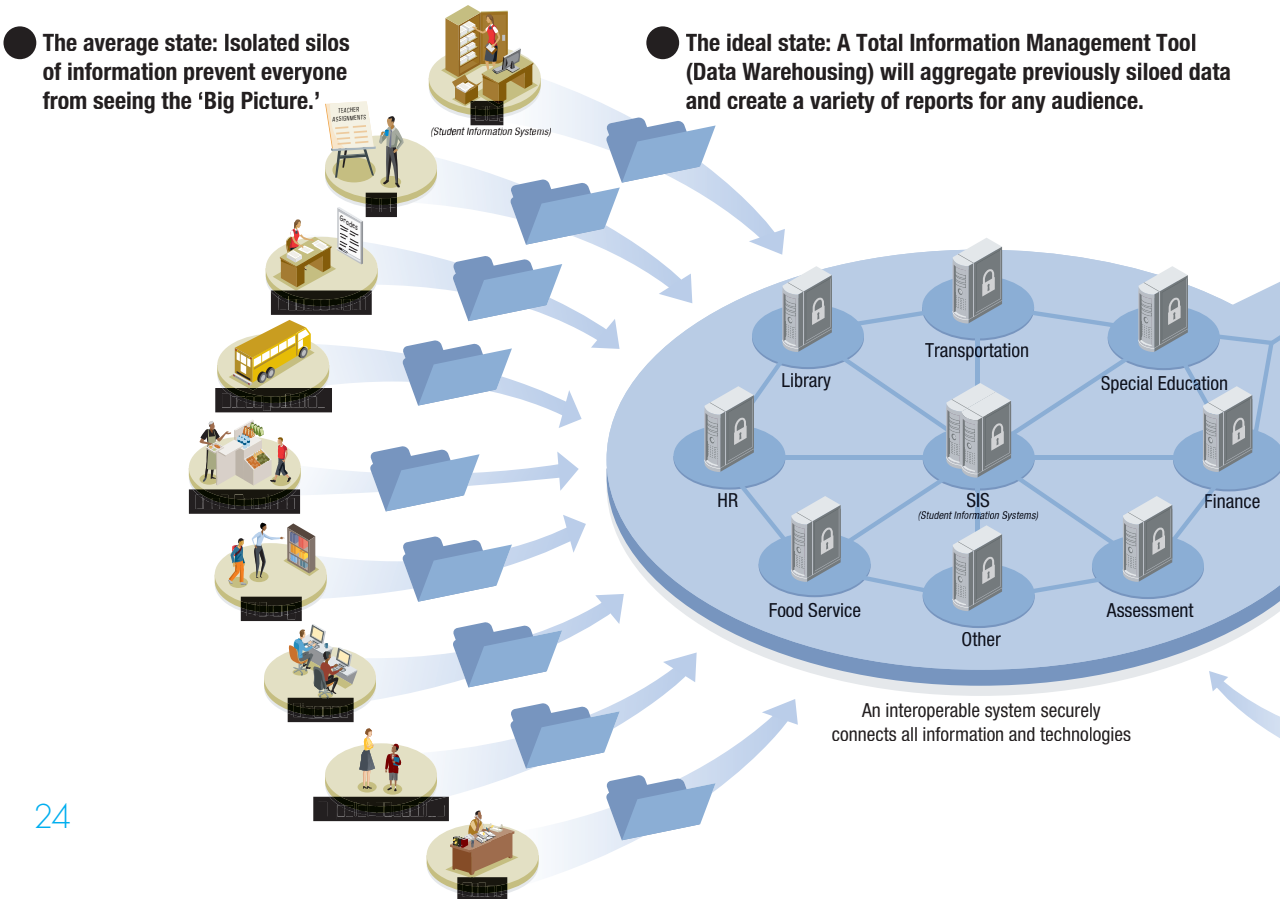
The average state: Isolated silos of information prevent everyone from seeing the 'Big Picture.'

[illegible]
(Student Information Systems)

TEACHER ASSIGNMENTS

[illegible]

Grades

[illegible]

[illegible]

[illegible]

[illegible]

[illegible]

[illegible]

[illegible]

The ideal state: A Total Information Management Tool (Data Warehousing) will aggregate previously siloed data and create a variety of reports for any audience.

Library

Transportation

Special Education

HR

SIS
(Student Information Systems)

Finance

Food Service

Other

Assessment

An interoperable system securely connects all information and technologies

24